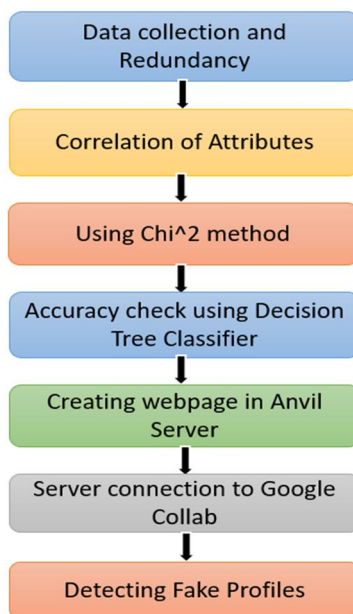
Data collection and Redundancy

Correlation of Attributes

Using Chi^2 method

Accuracy check using Decision Tree Classifier

Creating webpage in Anvil Server

Server connection to Google Collab

Detecting Fake Profiles